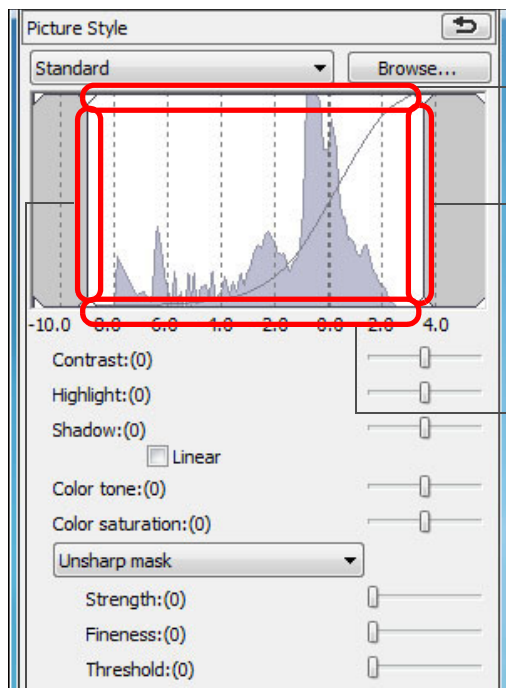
Picture Style

Standard

Browse...

-10.0 8.0 6.0 4.0 2.0 0.0 2.0 4.0

Contrast:(0)

Highlight:(0)

Shadow:(0)

Linear

Color tone:(0)

Color saturation:(0)

Unsharp mask

Strength:(0)

Fineness:(0)

Threshold:(0)